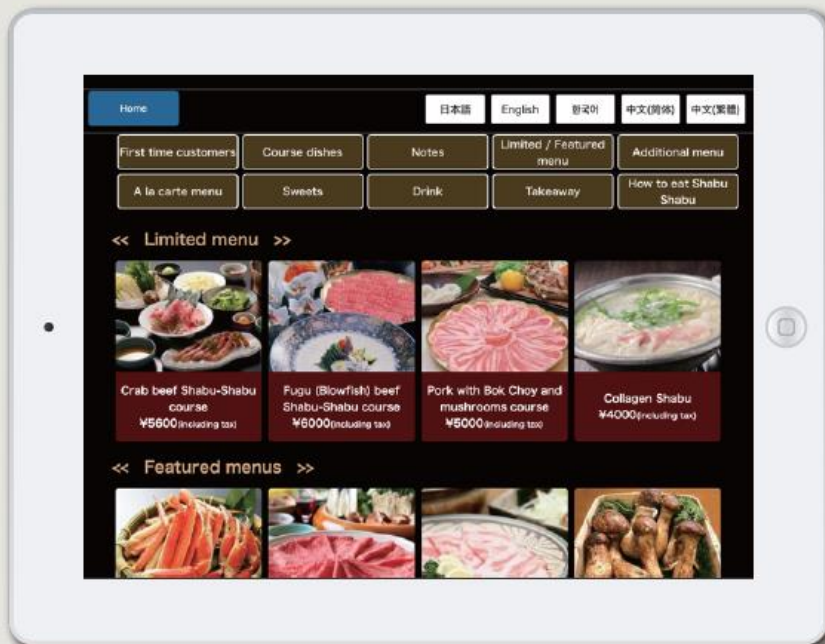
Home

日本語 English 한국어 中文(简体) 中文(繁體)

First time customers
Course dishes
Notes
Limited / Featured menu
Additional menu
A la carte menu
Sweets
Drink
Takeaway
How to eat Shabu Shabu

<< Limited menu >>

Crab beef Shabu-Shabu course
¥5600(including tax)

Fugu (Blowfish) beef Shabu-Shabu course
¥6000(including tax)

Pork with Bok Choy and mushrooms course
¥5000(including tax)

Collagen Shabu
¥4000(including tax)

<< Featured menus >>